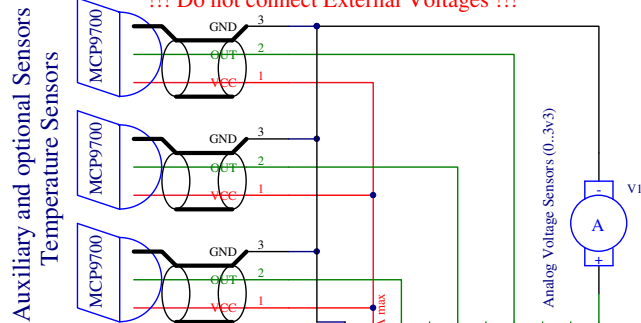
!!! Do not connect External Voltages !!!

Auxiliary and optional Sensors
Temperature Sensors

MCP9700
GND 3
OUT 2
VCC 1

MCP9700
GND 3
OUT 2
VCC 1

MCP9700
GND 3
OUT 2
VCC 1

A max

Analog Voltage Sensors (0..3v3)

-
A
+
V1